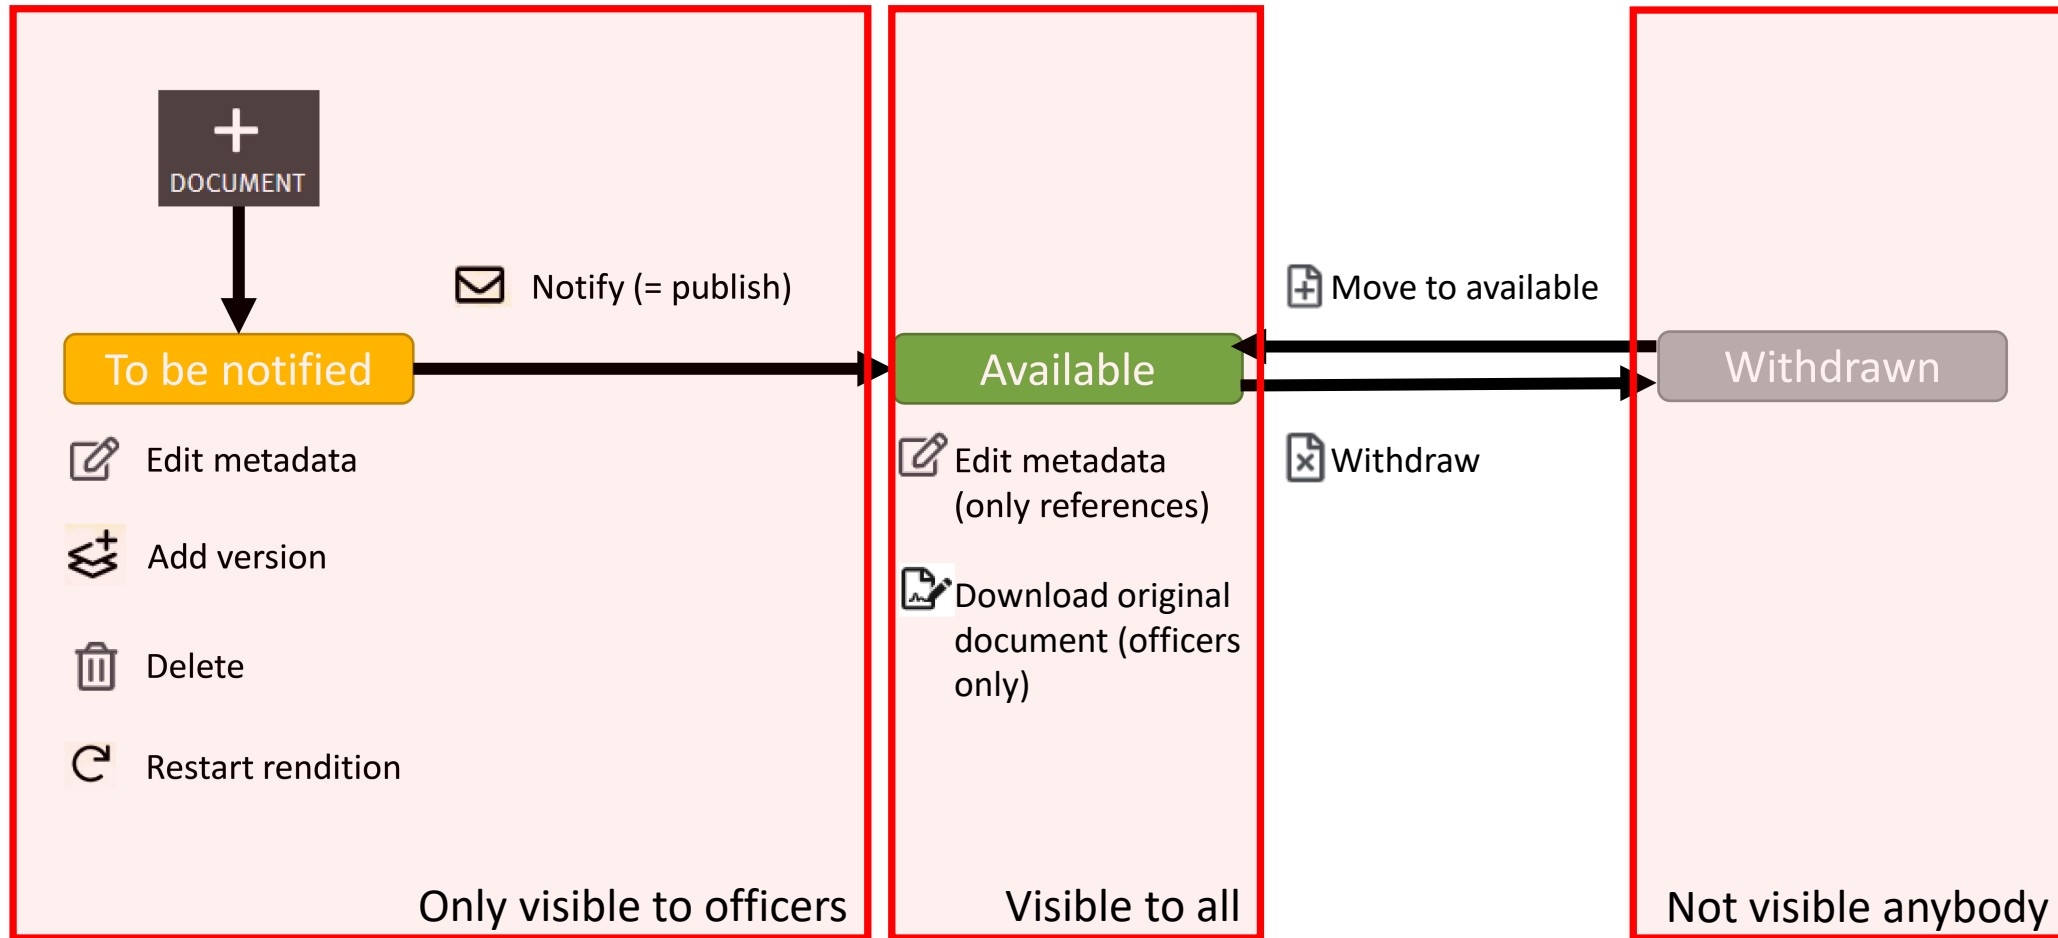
DOCUMENT

Notify (= publish)

To be notified

Edit metadata

Add version

Delete

Restart rendition

Only visible to officers

Available

Edit metadata (only references)

Download original document (officers only)

Visible to all

Move to available

Withdraw

Withdrawn

Not visible anybody